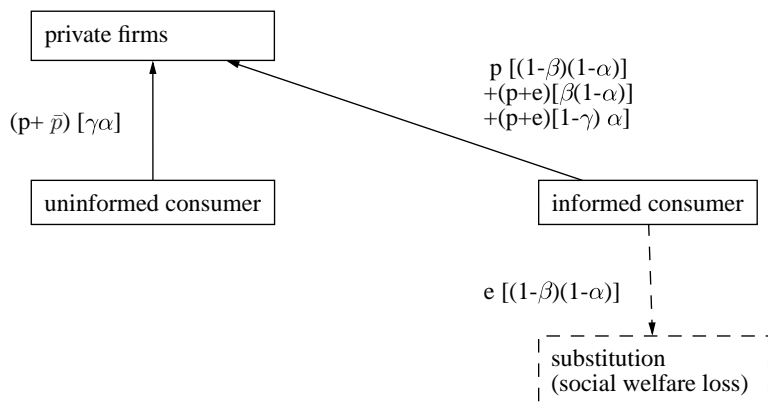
private firms

p $[(1-\beta)(1-\alpha)]$
$+(p+e)[\beta(1-\alpha)]$
$+(p+e)[1-\gamma)\ \alpha]$

$(p+\bar{p})\ [\gamma\alpha]$

uninformed consumer

informed consumer

e $[(1-\beta)(1-\alpha)]$

substitution
(social welfare loss)